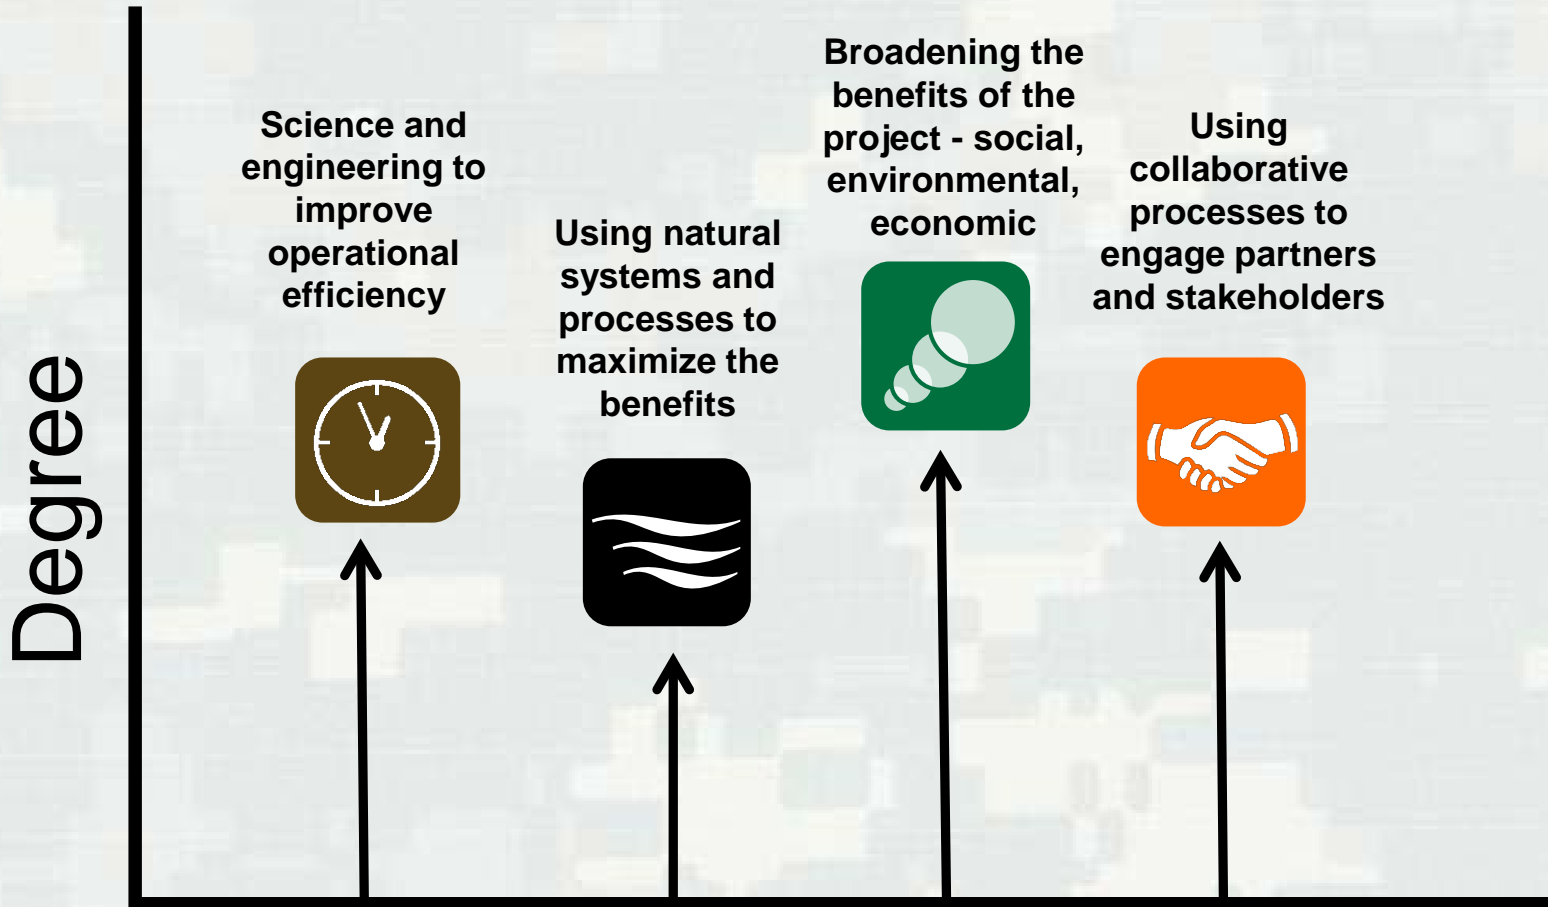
Degree

Science and engineering to improve operational efficiency

Using natural systems and processes to maximize the benefits

Broadening the benefits of the project - social, environmental, economic

Using collaborative processes to engage partners and stakeholders